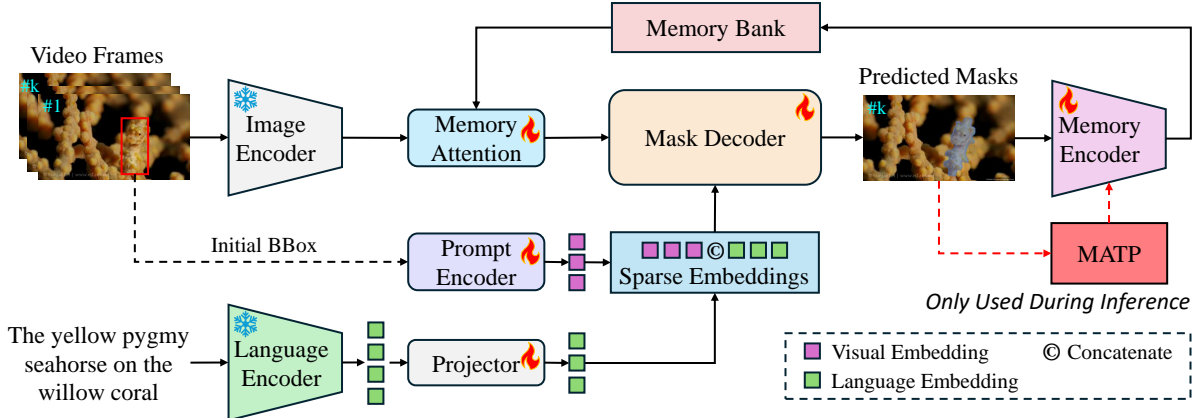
Memory Bank

Video Frames

#k

#1

Image Encoder

Memory Attention

Mask Decoder

Predicted Masks

#k

Memory Encoder

Initial BBox

Prompt Encoder

©

Sparse Embeddings

MATP

Only Used During Inference

The yellow pygmy seahorse on the willow coral

Language Encoder

Projector

Visual Embedding

© Concatenate

Language Embedding